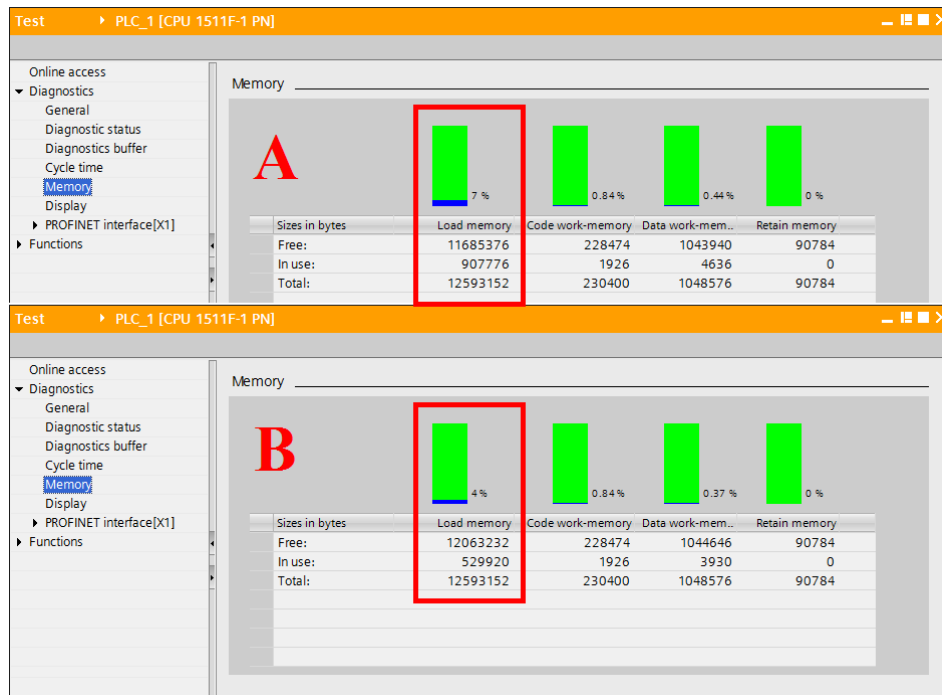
Test ▸ PLC_1 [CPU 1511F-1 PN]

Online access
Diagnostics
General
Diagnostic status
Diagnostic buffer
Cycle time
Memory
Display
PROFINET interface[X1]
Functions

Memory

A

7 %
0.84 %
0.44 %
0 %

| Sizes in bytes | Load memory | Code work-memory | Data work-mem... | Retain memory |
|---|---|---|---|---|
| Free: | 11685376 | 228474 | 1043940 | 90784 |
| In use: | 907776 | 1926 | 4636 | 0 |
| Total: | 12593152 | 230400 | 1048576 | 90784 |

Test ▸ PLC_1 [CPU 1511F-1 PN]

Online access
Diagnostics
General
Diagnostic status
Diagnostic buffer
Cycle time
Memory
Display
PROFINET interface[X1]
Functions

Memory

B

4 %
0.84 %
0.37 %
0 %

| Sizes in bytes | Load memory | Code work-memory | Data work-mem... | Retain memory |
|---|---|---|---|---|
| Free: | 12063232 | 228474 | 1044646 | 90784 |
| In use: | 529920 | 1926 | 3930 | 0 |
| Total: | 12593152 | 230400 | 1048576 | 90784 |